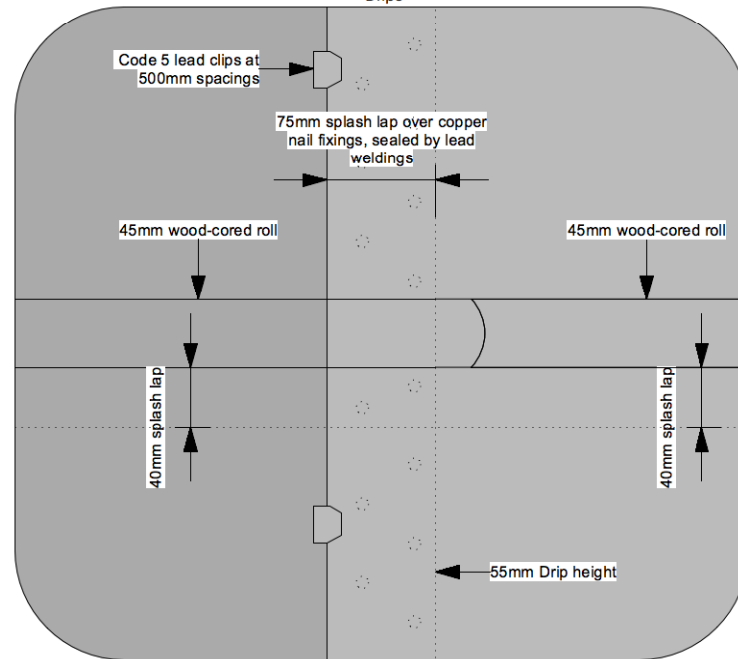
Drips

Code 5 lead clips at 500mm spacings

75mm splash lap over copper nail fixings, sealed by lead weldings

45mm wood-cored roll

45mm wood-cored roll

40mm splash lap

40mm splash lap

55mm Drip height